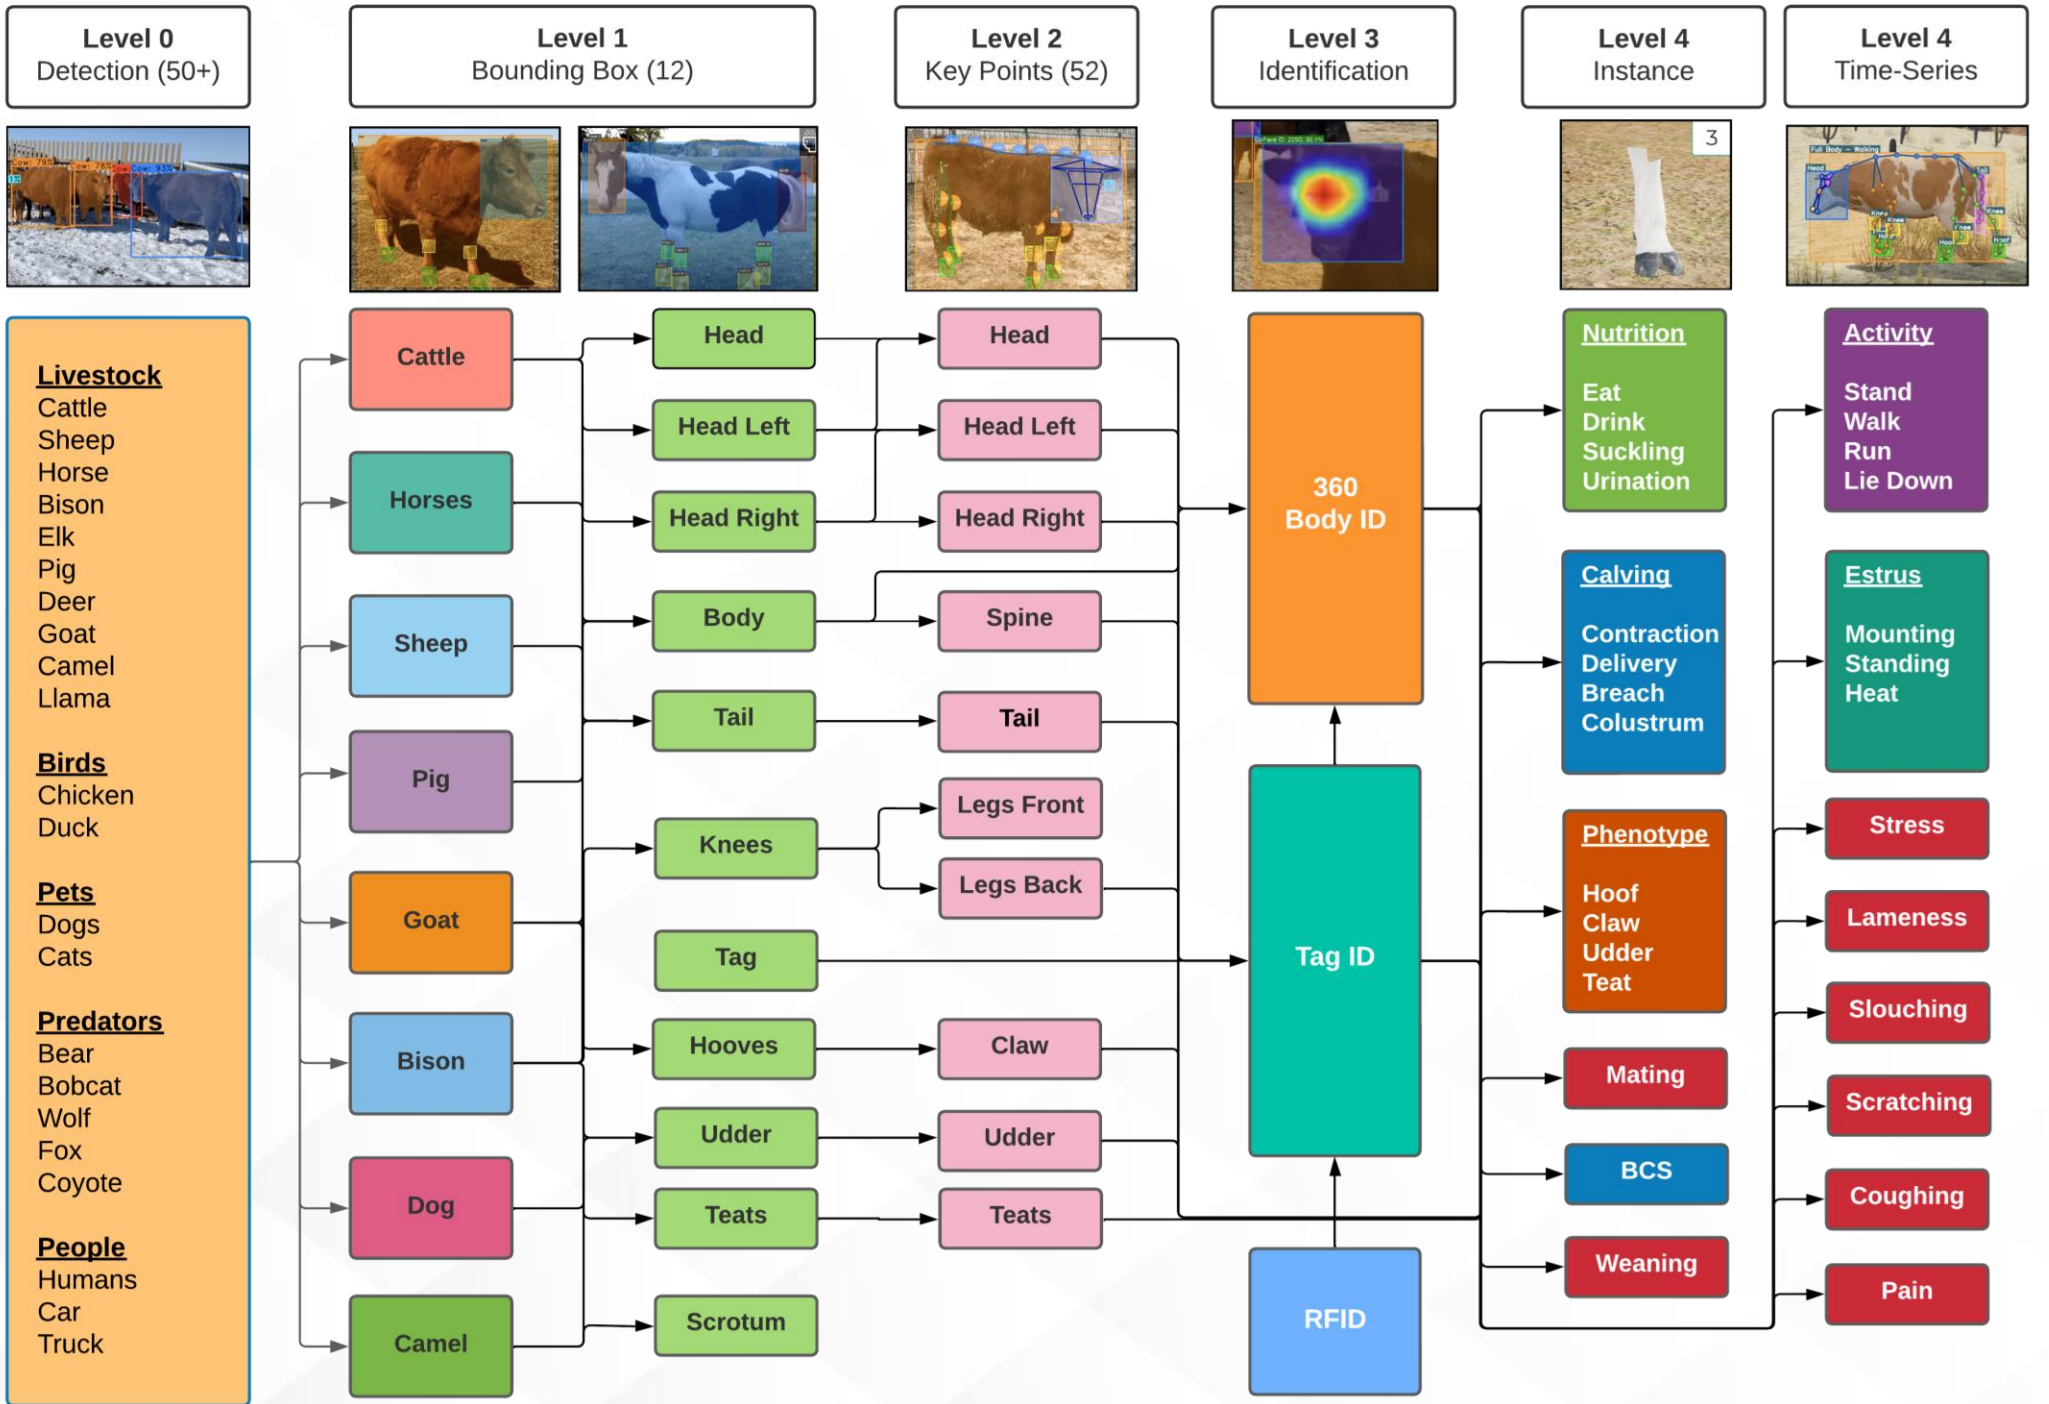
Level 0
Detection (50+)

Level 1
Bounding Box (12)

Level 2
Key Points (52)

Level 3
Identification

Level 4
Instance

Level 4
Time-Series

3

Livestock
Cattle
Sheep
Horse
Bison
Elk
Pig
Deer
Goat
Camel
Llama

Birds
Chicken
Duck

Pets
Dogs
Cats

Predators
Bear
Bobcat
Wolf
Fox
Coyote

People
Humans
Car
Truck

Cattle
Horses
Sheep
Pig
Goat
Bison
Dog
Camel

Head
Head Left
Head Right
Body
Tail
Knees
Tag
Hooves
Udder
Teats
Scrotum

Head
Head Left
Head Right
Spine
Tail
Legs Front
Legs Back
Claw
Udder
Teats

360
Body ID

Tag ID

RFID

Nutrition
Eat
Drink
Suckling
Urination

Calving
Contraction
Delivery
Breach
Colustrum

Phenotype
Hoof
Claw
Udder
Teat

Mating
BCS
Weaning

Activity
Stand
Walk
Run
Lie Down

Estrus
Mounting
Standing
Heat

Stress
Lameness
Slouching
Scratching
Coughing
Pain